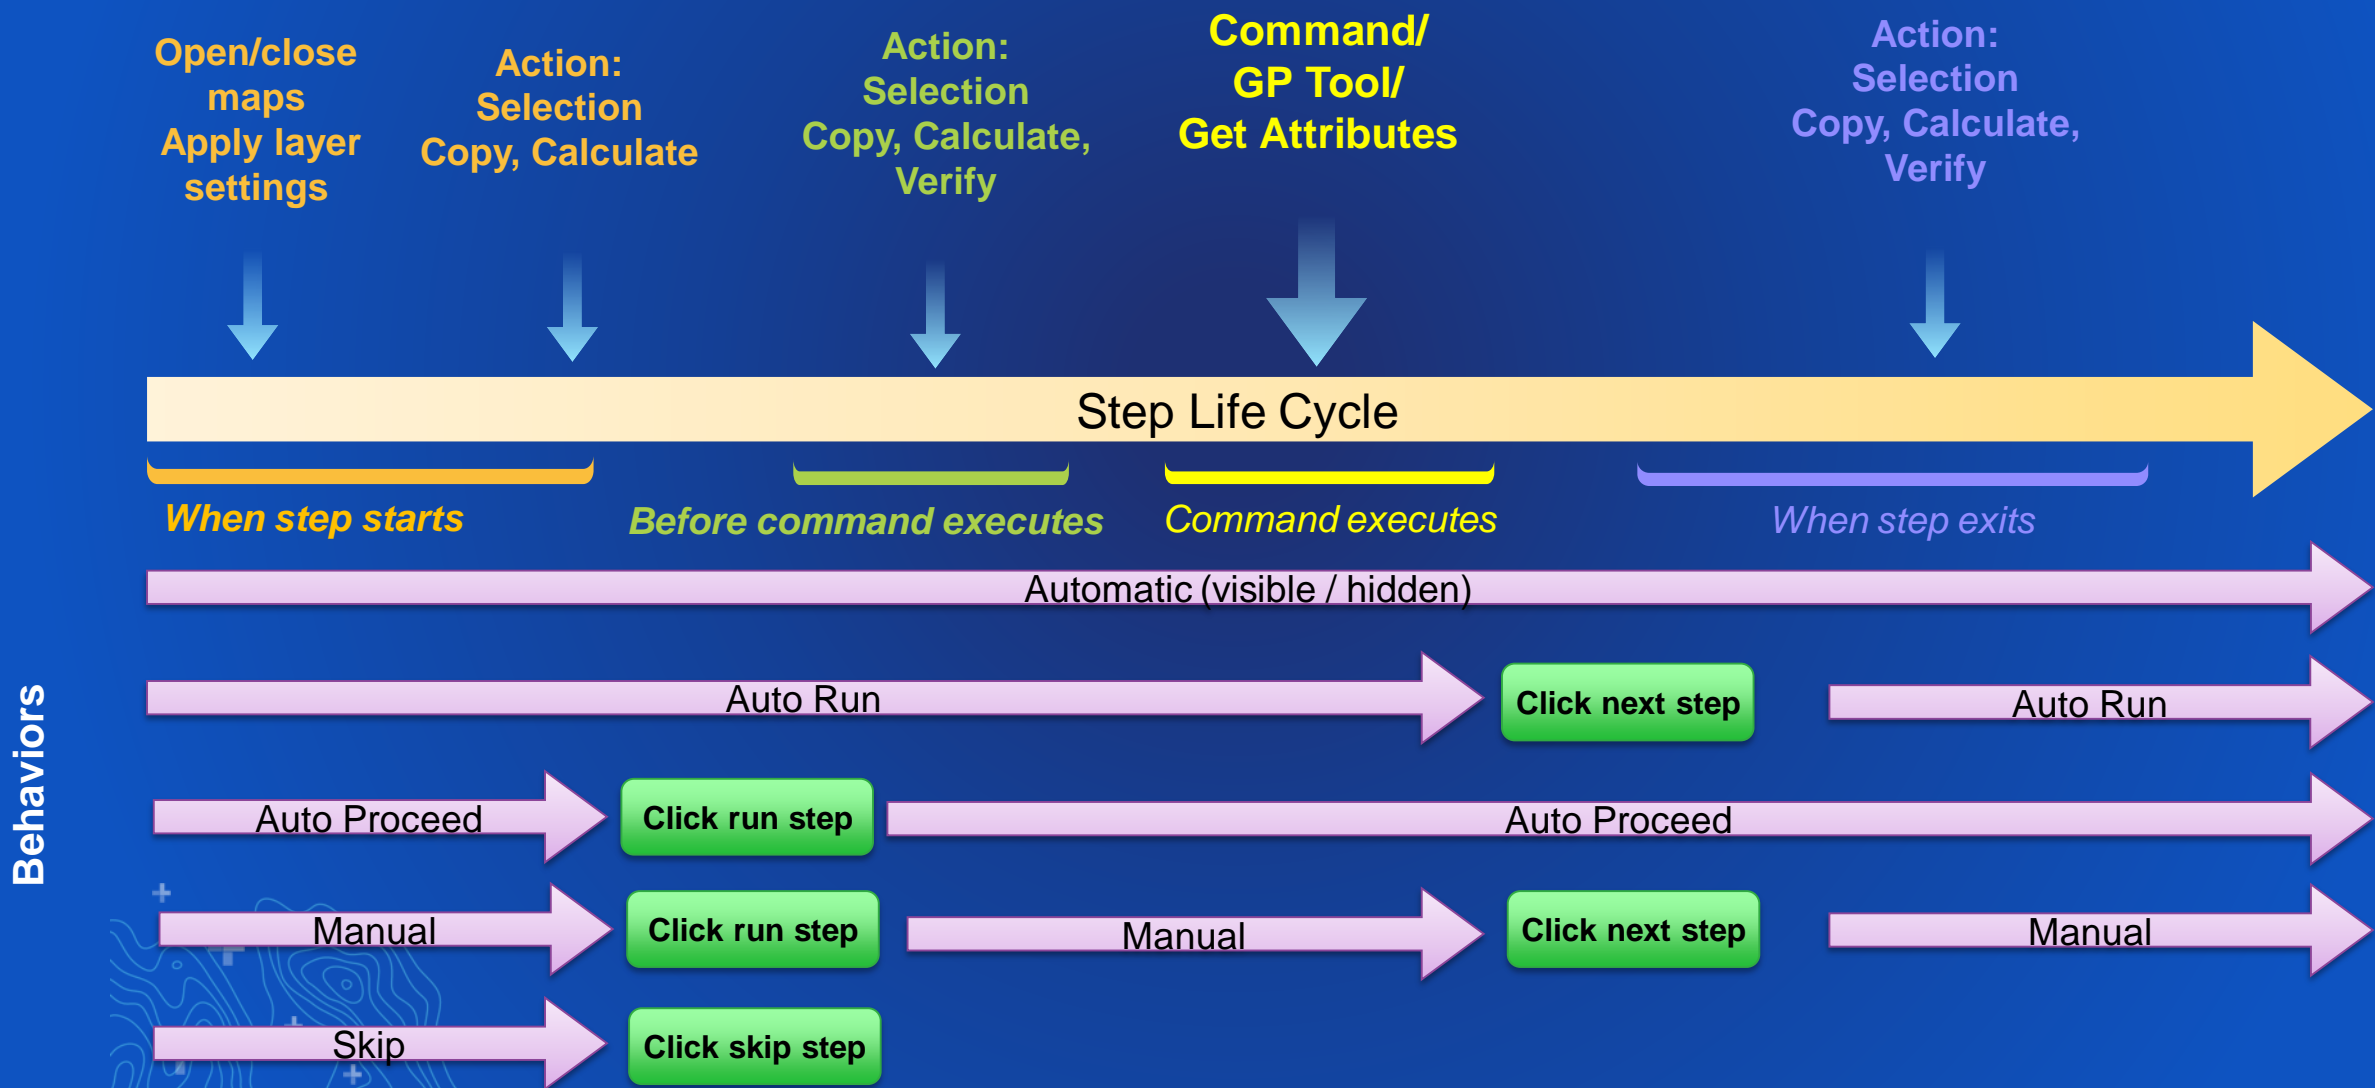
Open/close maps Apply layer settings

Action: Selection Copy, Calculate

Action: Selection Copy, Calculate, Verify

Command/ GP Tool/ Get Attributes

Action: Selection Copy, Calculate, Verify

Step Life Cycle

When step starts

Before command executes

Command executes

When step exits

Behaviors

Automatic (visible / hidden)

Auto Run

Click next step

Auto Run

Auto Proceed

Click run step

Auto Proceed

Manual

Click run step

Manual

Click next step

Manual

Skip

Click skip step